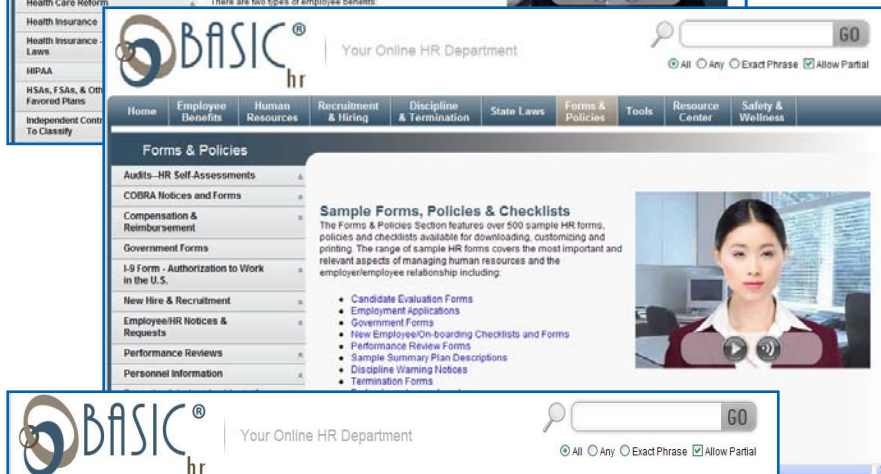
Health Care Reform
Health Insurance
Health Insurance - Laws
HIPAA
HSAs, FSAs, & Oth Favored Plans
Independent Contr To Classify

There are two types of employee benefits:

BASIC® hr
Your Online HR Department
GO
All Any Exact Phrase Allow Partial

Home | Employee Benefits | Human Resources | Recruitment & Hiring | Discipline & Termination | State Laws | Forms & Policies | Tools | Resource Center | Safety & Wellness

Forms & Policies

Audits--HR Self-Assessments
COBRA Notices and Forms
Compensation & Reimbursement
Government Forms
I-9 Form - Authorization to Work in the U.S.
New Hire & Recruitment
Employee/HR Notices & Requests
Performance Reviews
Personnel Information

Sample Forms, Policies & Checklists
The Forms & Policies Section features over 500 sample HR forms, policies and checklists available for downloading, customizing and printing. The range of sample HR forms covers the most important and relevant aspects of managing human resources and the employer/employee relationship including:

• Candidate Evaluation Forms
• Employment Applications
• Government Forms
• New Employee/On-boarding Checklists and Forms
• Performance Review Forms
• Sample Summary Plan Descriptions
• Discipline Warning Notices
• Termination Forms

BASIC® hr
Your Online HR Department
GO
All Any Exact Phrase Allow Partial